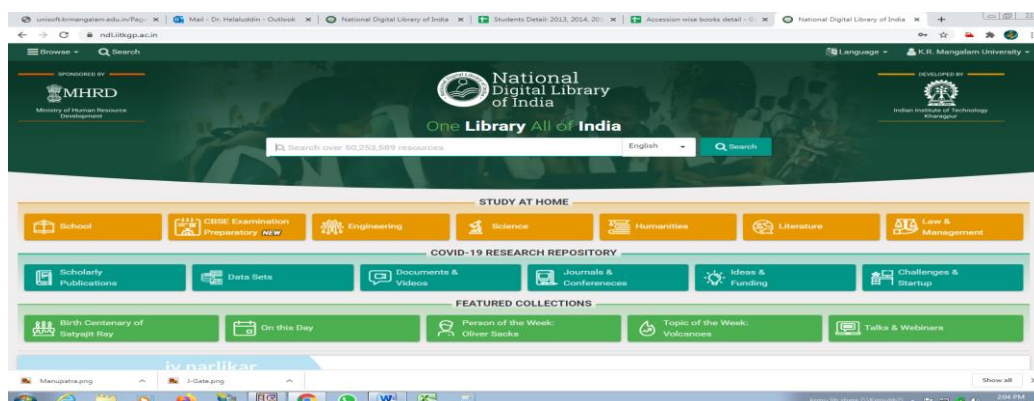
unisoft.krmangalam.edu.in/Page | Mail - Dr. Helaluddin - Outlook | National Digital Library of India | Students Detail: 2013, 2014, 20 | Accession wise books detail | National Digital Library of India

ndl.iitkgp.ac.in

Browse Search Language K.R. Mangalam University

SPONSORED BY
MHRD
Ministry of Human Resource Development

National Digital Library of India

One Library All of India

DEVELOPED BY
Indian Institute of Technology Kharagpur

Search over 50,253,589 resources English Search

STUDY AT HOME

School
CBSE Examination Preparatory NEW
Engineering
Science
Humanities
Literature
Law & Management

COVID-19 RESEARCH REPOSITORY

Scholarly Publications
Data Sets
Documents & Videos
Journals & Conferences
Ideas & Funding
Challenges & Startup

FEATURED COLLECTIONS

Birth Centenary of Satyajit Ray
On this Day
Person of the Week: Oliver Sacks
Topic of the Week: Volcanoes
Talks & Webinars

jv narlikar

Manupatra.png J-Gate.png Show all

2:04 PM